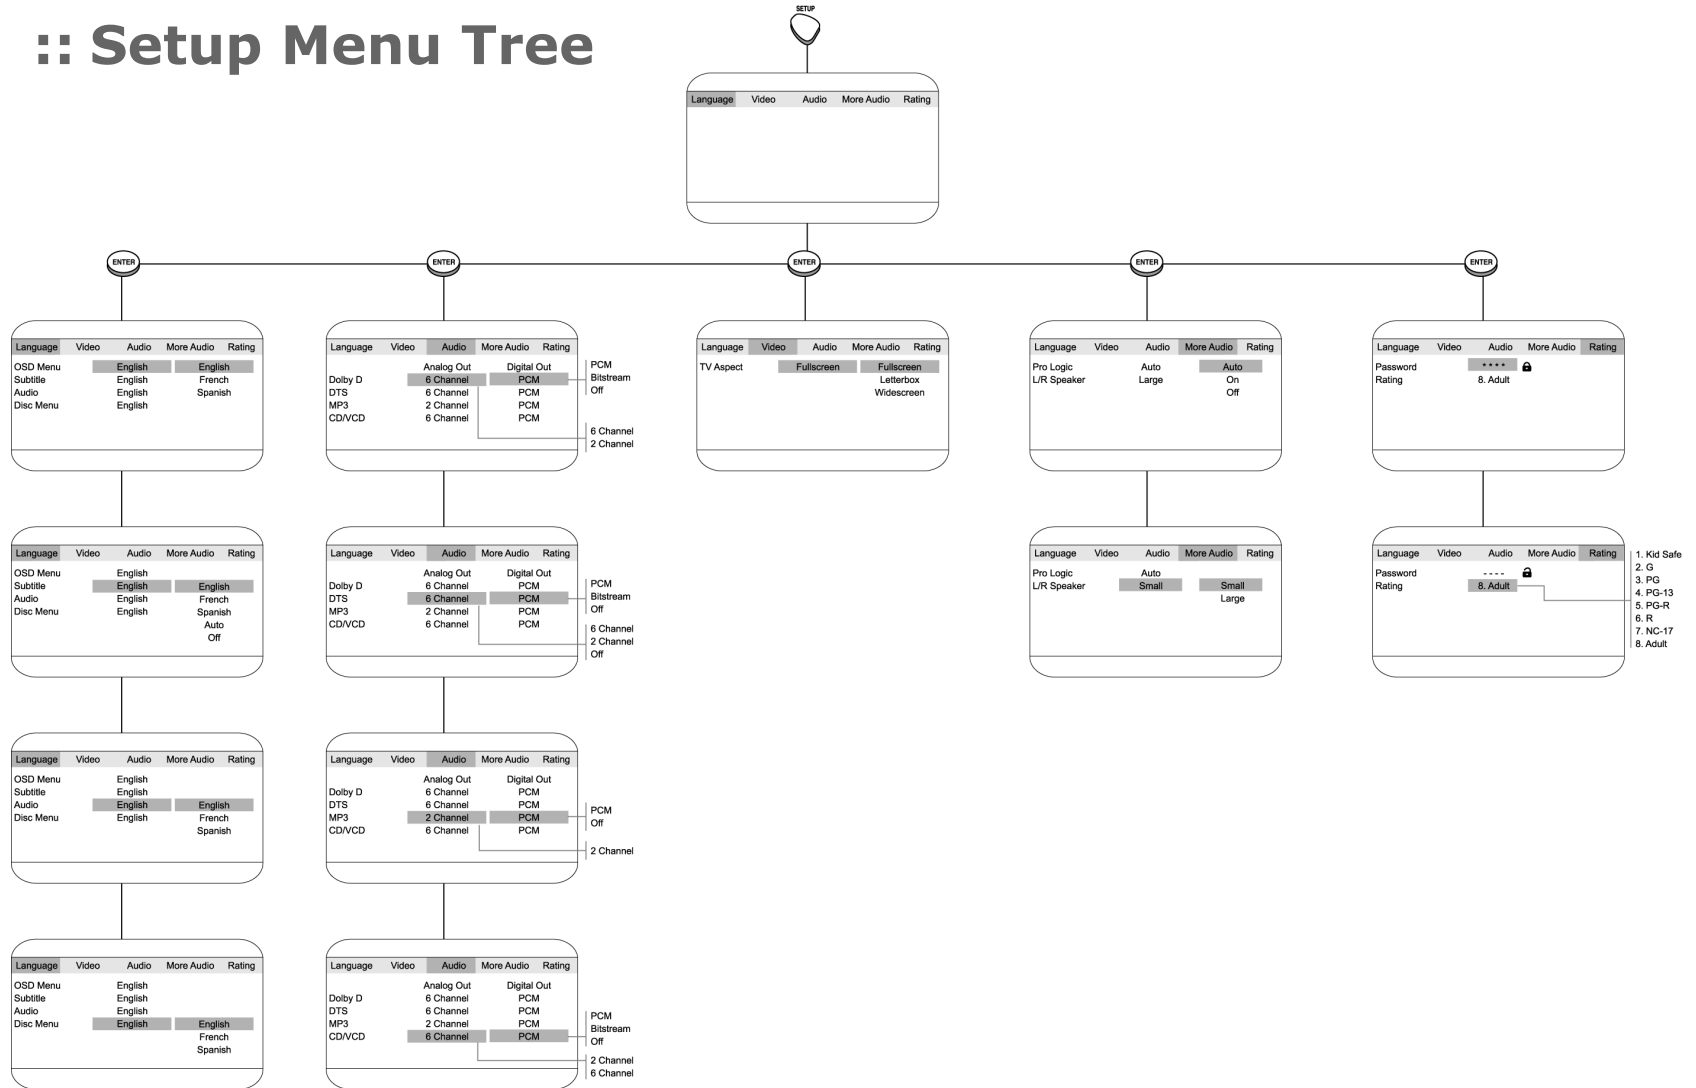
:: Setup Menu Tree

SETUP

Language Video Audio More Audio Rating

ENTER

ENTER

ENTER

ENTER

ENTER

Language Video Audio More Audio Rating
OSD Menu English English
Subtitle English French
Audio English Spanish
Disc Menu English

Language Video Audio More Audio Rating
OSD Menu English
Subtitle English English
Audio English French
Disc Menu English Spanish
Auto
Off

Language Video Audio More Audio Rating
OSD Menu English
Subtitle English
Audio English English
Disc Menu English French
Spanish

Language Video Audio More Audio Rating
OSD Menu English
Subtitle English
Audio English
Disc Menu English English
French
Spanish

Language Video Audio More Audio Rating
Analog Out Digital Out
Dolby D 6 Channel PCM
DTS 6 Channel PCM
MP3 2 Channel PCM
CD/VCD 6 Channel PCM
PCM
Bitstream
Off
6 Channel
2 Channel

Language Video Audio More Audio Rating
Analog Out Digital Out
Dolby D 6 Channel PCM
DTS 6 Channel PCM
MP3 2 Channel PCM
CD/VCD 6 Channel PCM
PCM
Bitstream
Off
6 Channel
2 Channel
Off

Language Video Audio More Audio Rating
Analog Out Digital Out
Dolby D 6 Channel PCM
DTS 6 Channel PCM
MP3 2 Channel PCM
CD/VCD 6 Channel PCM
PCM
Off
2 Channel

Language Video Audio More Audio Rating
Analog Out Digital Out
Dolby D 6 Channel PCM
DTS 6 Channel PCM
MP3 2 Channel PCM
CD/VCD 6 Channel PCM
PCM
Bitstream
Off
2 Channel
6 Channel

Language Video Audio More Audio Rating
TV Aspect Fullscreen Fullscreen
Letterbox
Widescreen

Language Video Audio More Audio Rating
Pro Logic Auto Auto
L/R Speaker Large On
Off

Language Video Audio More Audio Rating
Pro Logic Auto
L/R Speaker Small Small
Large

Language Video Audio More Audio Rating
Password * * * *
Rating 8. Adult

Language Video Audio More Audio Rating
Password - - - -
Rating 8. Adult
1. Kid Safe
2. G
3. PG
4. PG-13
5. PG-R
6. R
7. NC-17
8. Adult